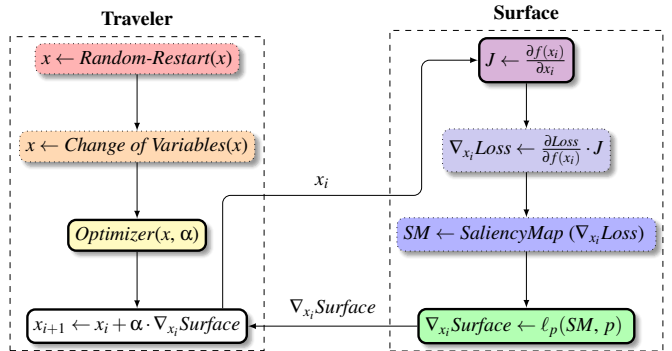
Traveler

$x \leftarrow \textit{Random-Restart}(x)$

$x \leftarrow \textit{Change of Variables}(x)$

$\textit{Optimizer}(x, \alpha)$

$x_{i+1} \leftarrow x_i + \alpha \cdot \nabla_{x_i} \textit{Surface}$

$x_i$

$\nabla_{x_i} \textit{Surface}$

Surface

$J \leftarrow \frac{\partial f(x_i)}{\partial x_i}$

$\nabla_{x_i} \textit{Loss} \leftarrow \frac{\partial \textit{Loss}}{\partial f(x_i)} \cdot J$

$\textit{SM} \leftarrow \textit{SaliencyMap}\ (\nabla_{x_i} \textit{Loss})$

$\nabla_{x_i} \textit{Surface} \leftarrow \ell_p(\textit{SM}, p)$